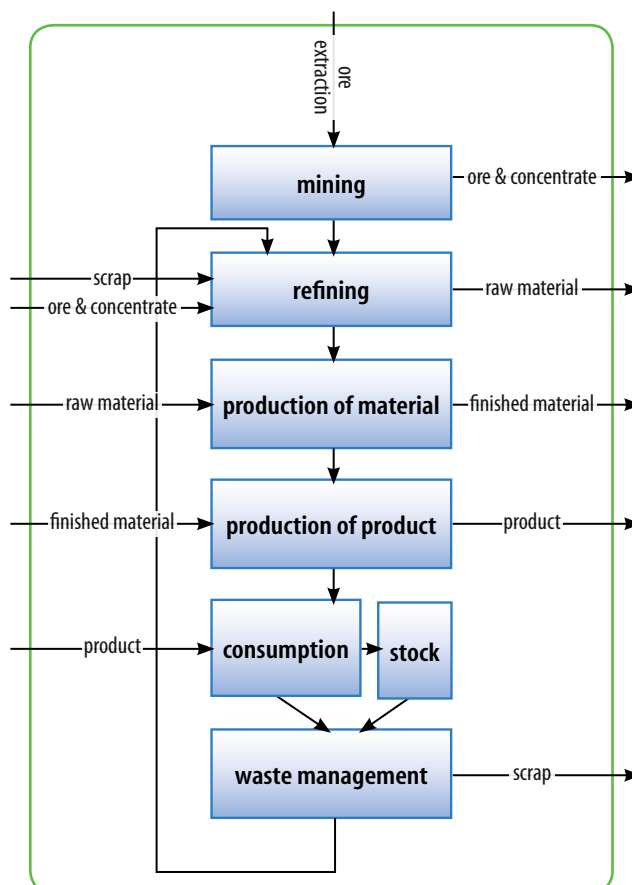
ore extraction

mining

ore & concentrate

scrap

ore & concentrate

refining

raw material

raw material

production of material

finished material

finished material

production of product

product

product

consumption

stock

waste management

scrap